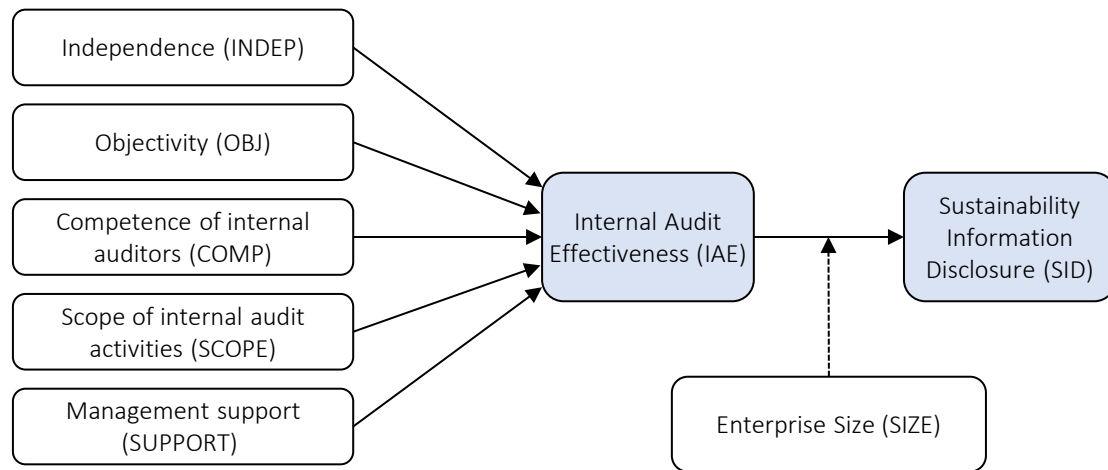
Independence (INDEP)

Objectivity (OBJ)

Competence of internal auditors (COMP)

Scope of internal audit activities (SCOPE)

Management support (SUPPORT)

Internal Audit Effectiveness (IAE)

Sustainability Information Disclosure (SID)

Enterprise Size (SIZE)